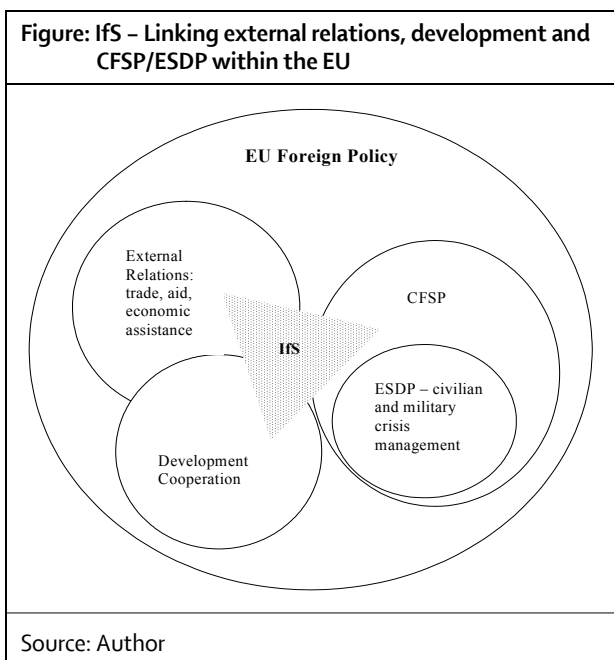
Figure: IfS – Linking external relations, development and CFSP/ESDP within the EU

EU Foreign Policy

External Relations: trade, aid, economic assistance

IfS

CFSP

ESDP – civilian and military crisis management

Development Cooperation

Source: Author